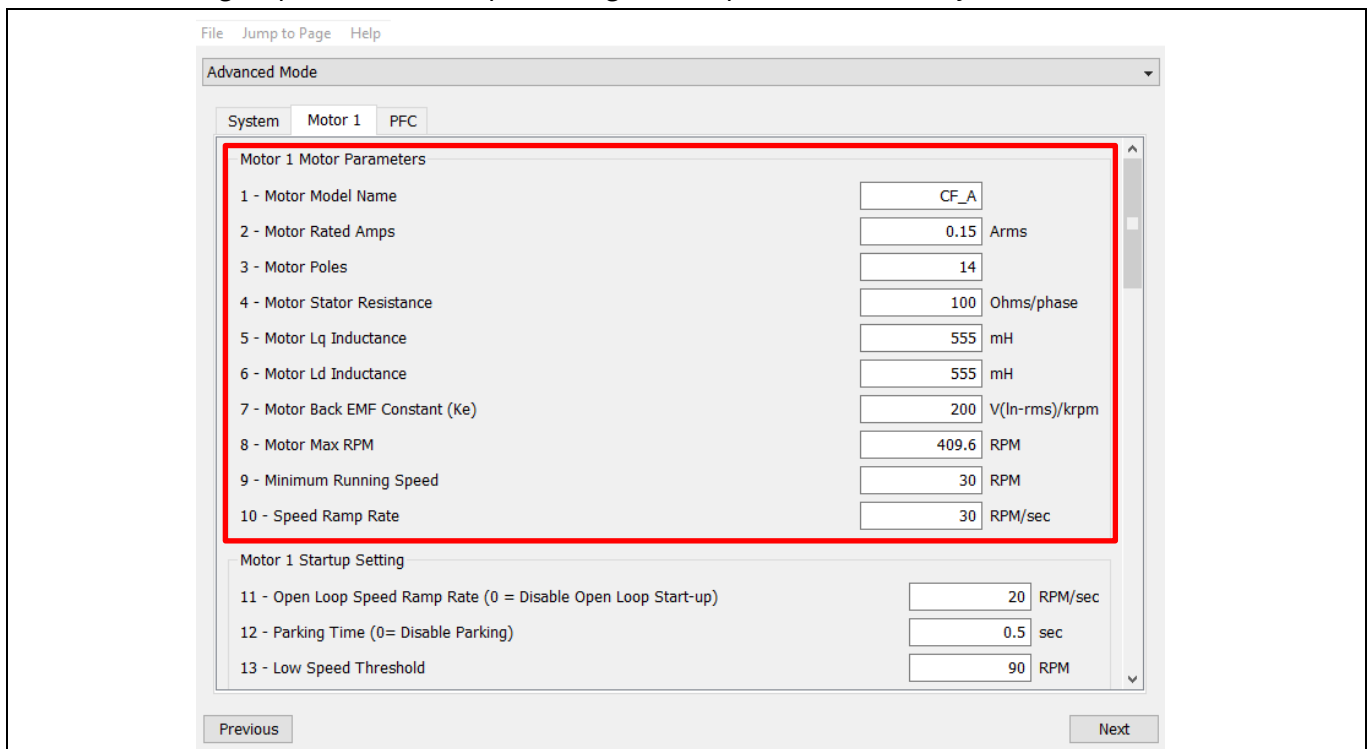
File Jump to Page Help

Advanced Mode

System Motor 1 PFC

Motor 1 Motor Parameters

1 - Motor Model Name CF_A

2 - Motor Rated Amps 0.15 Arms

3 - Motor Poles 14

4 - Motor Stator Resistance 100 Ohms/phase

5 - Motor Lq Inductance 555 mH

6 - Motor Ld Inductance 555 mH

7 - Motor Back EMF Constant (Ke) 200 V(ln-rms)/krpm

8 - Motor Max RPM 409.6 RPM

9 - Minimum Running Speed 30 RPM

10 - Speed Ramp Rate 30 RPM/sec

Motor 1 Startup Setting

11 - Open Loop Speed Ramp Rate (0 = Disable Open Loop Start-up) 20 RPM/sec

12 - Parking Time (0= Disable Parking) 0.5 sec

13 - Low Speed Threshold 90 RPM

Previous

Next